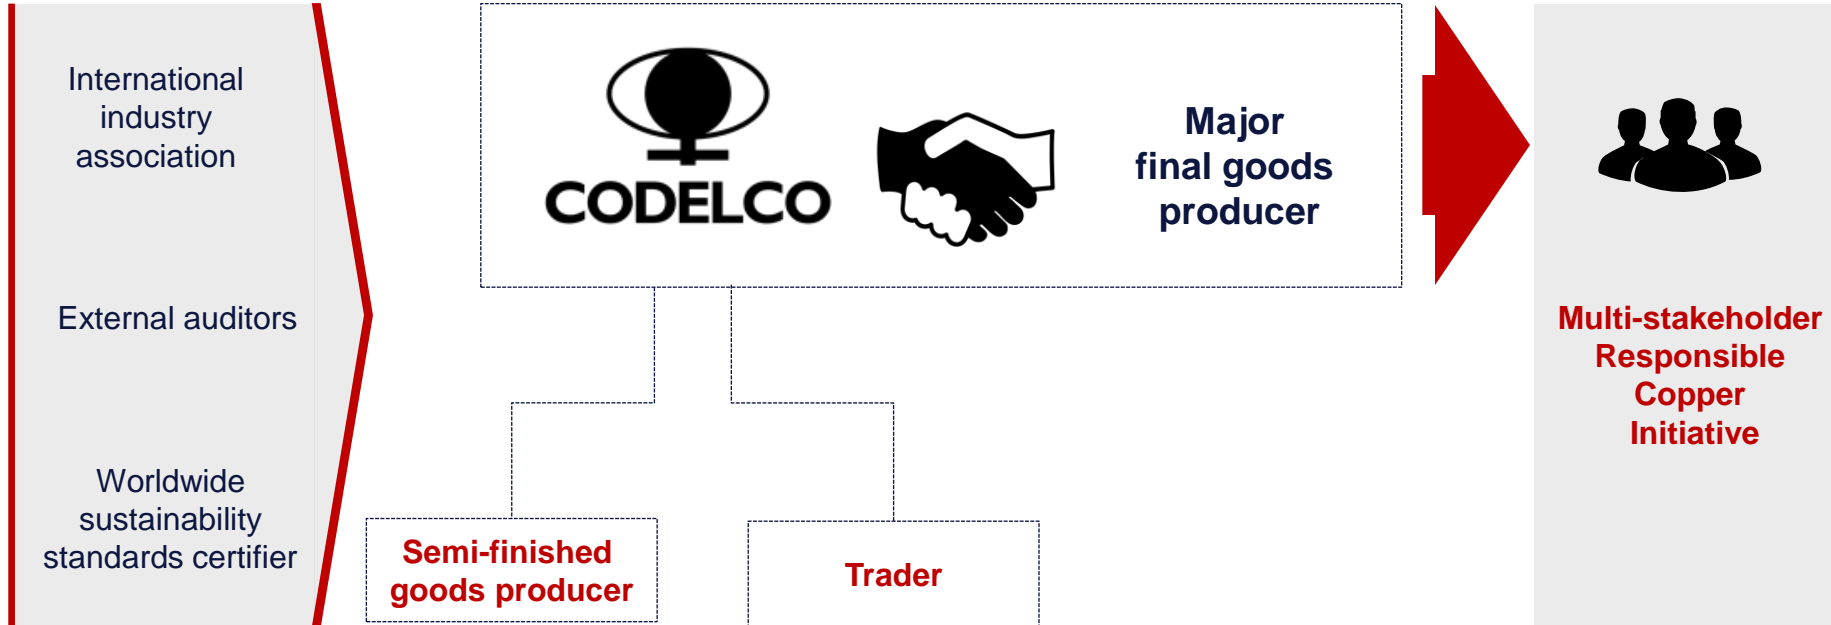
International industry association

External auditors

Worldwide sustainability standards certifier

CODELCO

Major final goods producer

Multi-stakeholder Responsible Copper Initiative

Semi-finished goods producer

Trader